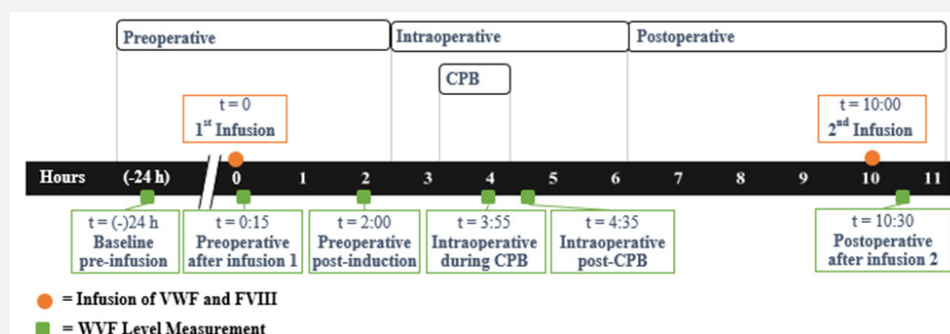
Preoperative

Intraoperative

Postoperative

CPB

t = 0
1$^{st}$ Infusion

t = 10:00
2$^{nd}$ Infusion

Hours (-24 h) 0 1 2 3 4 5 6 7 8 9 10 11

t = (-)24 h
Baseline
pre-infusion

t = 0:15
Preoperative
after infusion 1

t = 2:00
Preoperative
post-induction

t = 3:55
Intraoperative
during CPB

t = 4:35
Intraoperative
post-CPB

t = 10:30
Postoperative
after infusion 2

= Infusion of VWF and FVIII

= WVF Level Measurement